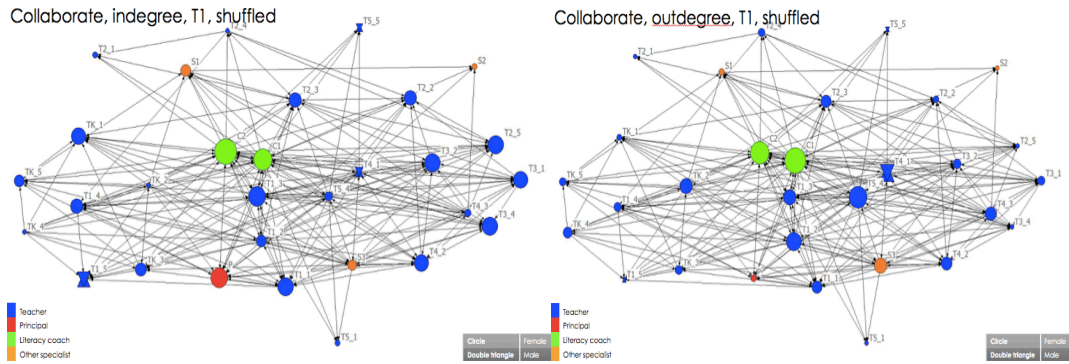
Collaborate, indegree, T1, shuffled

T5_5
T2_4
T2_1
S1
S2
T2_3
T2_2
TK_1
T2_5
C2
C1
T3_2
T4_1
TK_5
TK_2
T3_1
T1_4
T1_3
T5_4
T4_3
T3_4
TK_4
T1_2
T4_2
T1_5
TK_3
P
S3
T1_1
T5_1

Teacher
Principal
Literacy coach
Other specialist

| Circle | Female |
|---|---|
| Double triangle | Male |

Collaborate, outdegree, T1, shuffled

T5_5
T2_4
T2_1
S1
S2
T2_3
T2_2
TK_1
T2_5
C2
C1
T4_1
T3_2
TK_5
TK_2
T3_1
T1_4
T1_3
T5_4
T4_3
T3_4
TK_4
T1_2
T4_2
T1_5
TK_3
P
S3
T1_1
T5_1

Teacher
Principal
Literacy coach
Other specialist

| Circle | Female |
|---|---|
| Double triangle | Male |